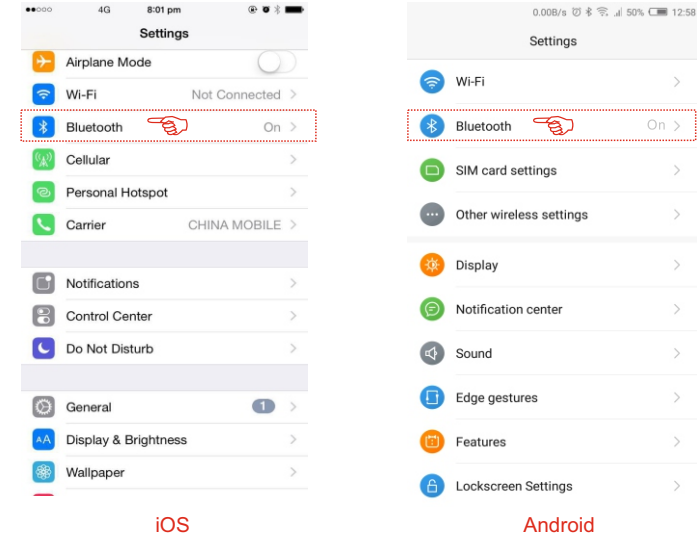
●●○○○ 4G 8:01 pm

Settings

Airplane Mode

Wi-Fi Not Connected

Bluetooth On

Cellular

Personal Hotspot

Carrier CHINA MOBILE

Notifications

Control Center

Do Not Disturb

General 1

Display & Brightness

Wallpaper

iOS

0.00B/s 50% 12:58

Settings

Wi-Fi

Bluetooth On

SIM card settings

Other wireless settings

Display

Notification center

Sound

Edge gestures

Features

Lockscreen Settings

Android